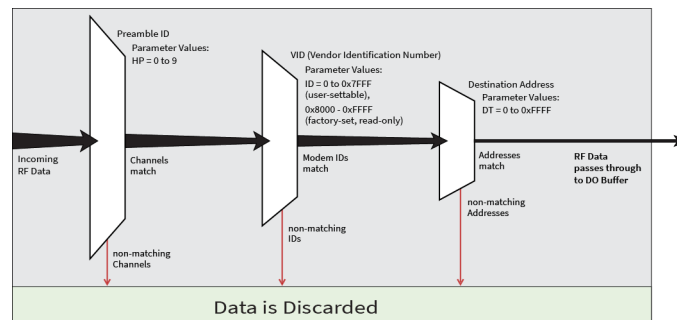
Preamble ID
Parameter Values:
HP = 0 to 9

VID (Vendor Identification Number)
Parameter Values:
ID = 0 to 0x7FFF (user-settable),
0x8000 - 0xFFFF (factory-set, read-only)

Destination Address
Parameter Values:
DT = 0 to 0xFFFF

Incoming RF Data

Channels match

Modem IDs match

Addresses match

RF Data passes through to DO Buffer

non-matching Channels

non-matching IDs

non-matching Addresses

Data is Discarded